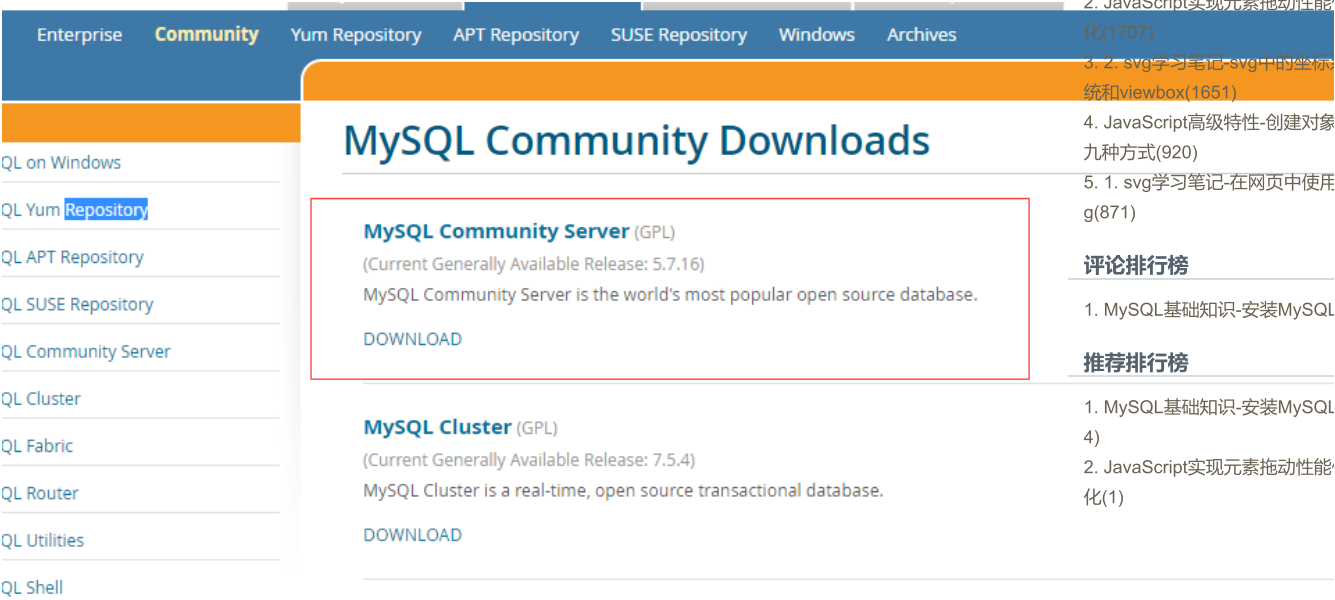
Enterprise Community Yum Repository APT Repository SUSE Repository Windows Archives

QL on Windows
QL Yum Repository
QL APT Repository
QL SUSE Repository
QL Community Server
QL Cluster
QL Fabric
QL Router
QL Utilities
QL Shell

MySQL Community Downloads

MySQL Community Server (GPL)
(Current Generally Available Release: 5.7.16)
MySQL Community Server is the world's most popular open source database.
DOWNLOAD

MySQL Cluster (GPL)
(Current Generally Available Release: 7.5.4)
MySQL Cluster is a real-time, open source transactional database.
DOWNLOAD

2. JavaScript实现元素拖动性能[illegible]化(1707)
3. 2. svg学习笔记-svg中的坐标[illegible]统和viewbox(1651)
4. JavaScript高级特性-创建对象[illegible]九种方式(920)
5. 1. svg学习笔记-在网页中使用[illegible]g(871)

评论排行榜

1. MySQL基础知识-安装MySQL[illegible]

推荐排行榜

1. MySQL基础知识-安装MySQL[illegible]4)
2. JavaScript实现元素拖动性能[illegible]化(1)